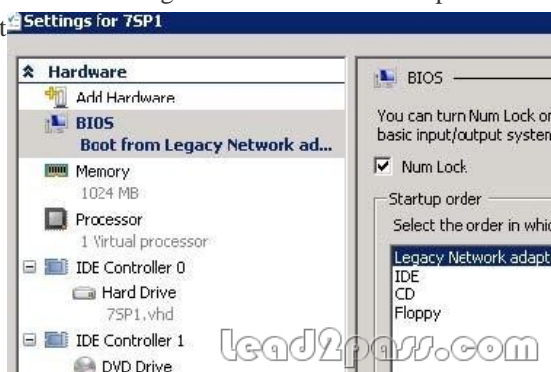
t Settings for 7SP1

Hardware
Add Hardware
BIOS
Boot from Legacy Network ad...
Memory
1024 MB
Processor
1 Virtual processor
IDE Controller 0
Hard Drive
7SP1.vhd
IDE Controller 1
DVD Drive

BIOS
You can turn Num Lock or
basic input/output system
Num Lock
Startup order
Select the order in whic
Legacy Network adapt
IDE
CD
Floppy

lead2pass.com